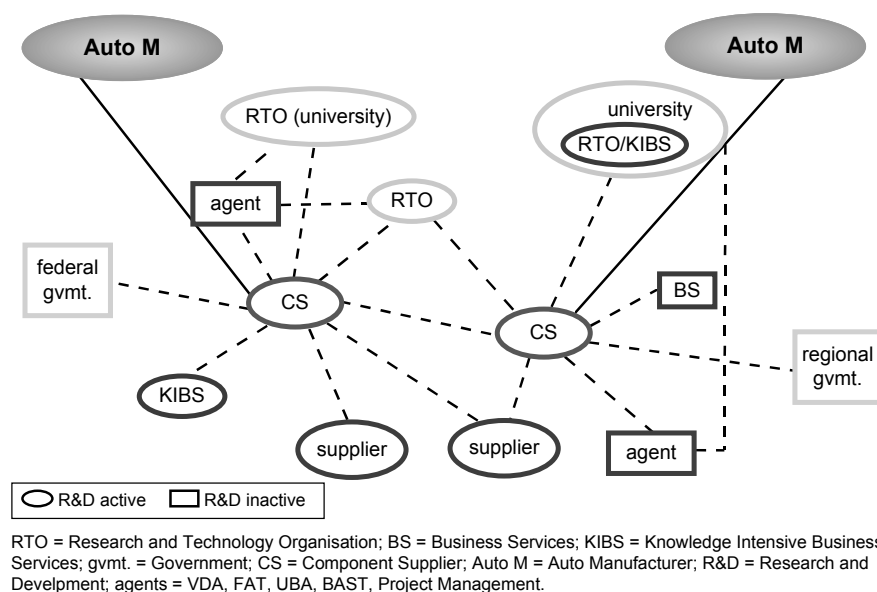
Auto M

Auto M

RTO (university)

university

RTO/KIBS

agent

RTO

federal gvmt.

CS

BS

CS

regional gvmt.

KIBS

supplier

supplier

agent

R&D active R&D inactive

RTO = Research and Technology Organisation; BS = Business Services; KIBS = Knowledge Intensive Business Services; gvmt. = Government; CS = Component Supplier; Auto M = Auto Manufacturer; R&D = Research and Develpment; agents = VDA, FAT, UBA, BAST, Project Management.